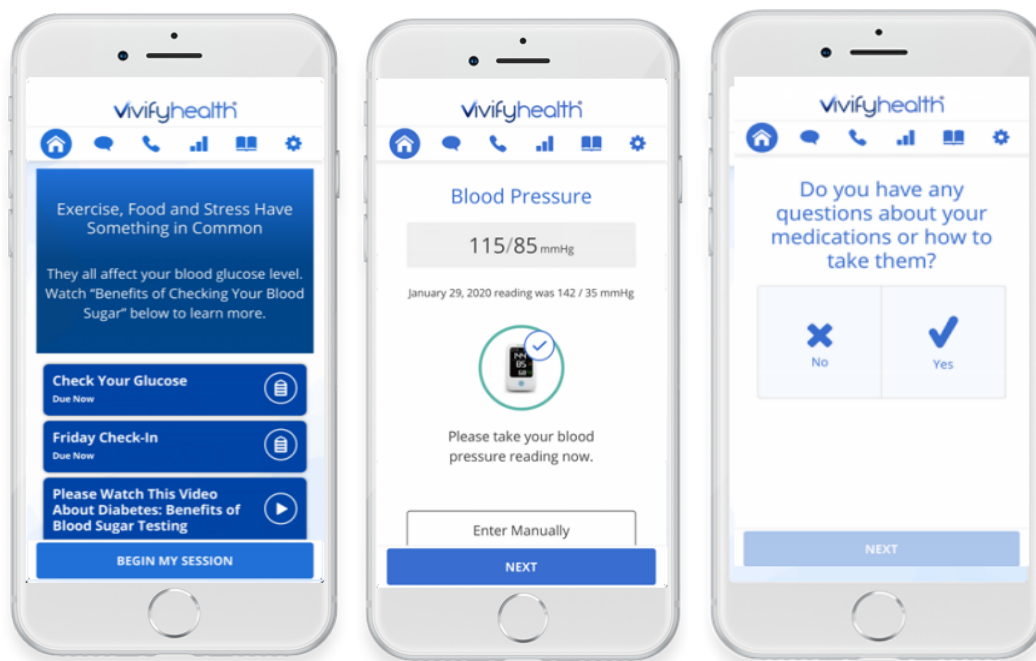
vivifyhealth

Exercise, Food and Stress Have Something in Common

They all affect your blood glucose level. Watch "Benefits of Checking Your Blood Sugar" below to learn more.

Check Your Glucose
Due Now

Friday Check-In
Due Now

Please Watch This Video About Diabetes: Benefits of Blood Sugar Testing

BEGIN MY SESSION

vivifyhealth

Blood Pressure

115/85 mmHg

January 29, 2020 reading was 142 / 35 mmHg

Please take your blood pressure reading now.

Enter Manually

NEXT

vivifyhealth

Do you have any questions about your medications or how to take them?

No

Yes

NEXT